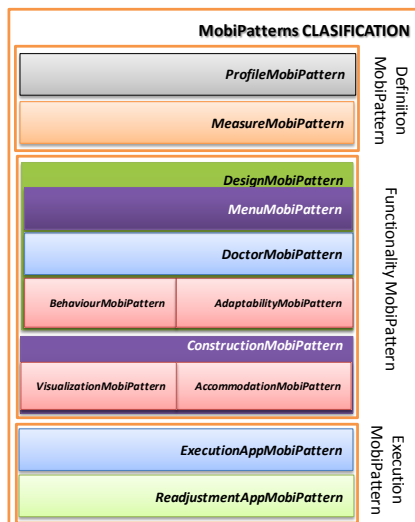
MobiPattems CLASIFICATION

ProfileMobiPattern

MeasureMobiPattern

Definiiton MobiPattern

DesignMobiPattern

MenuMobiPattern

DoctorMobiPattern

BehaviourMobiPattern

AdaptabilityMobiPattern

ConstructionMobiPattern

VisualizationMobiPattern

AccommodationMobiPattern

Functionality MobiPattern

ExecutionAppMobiPattern

ReadjustmentAppMobiPattern

Execution MobiPattern